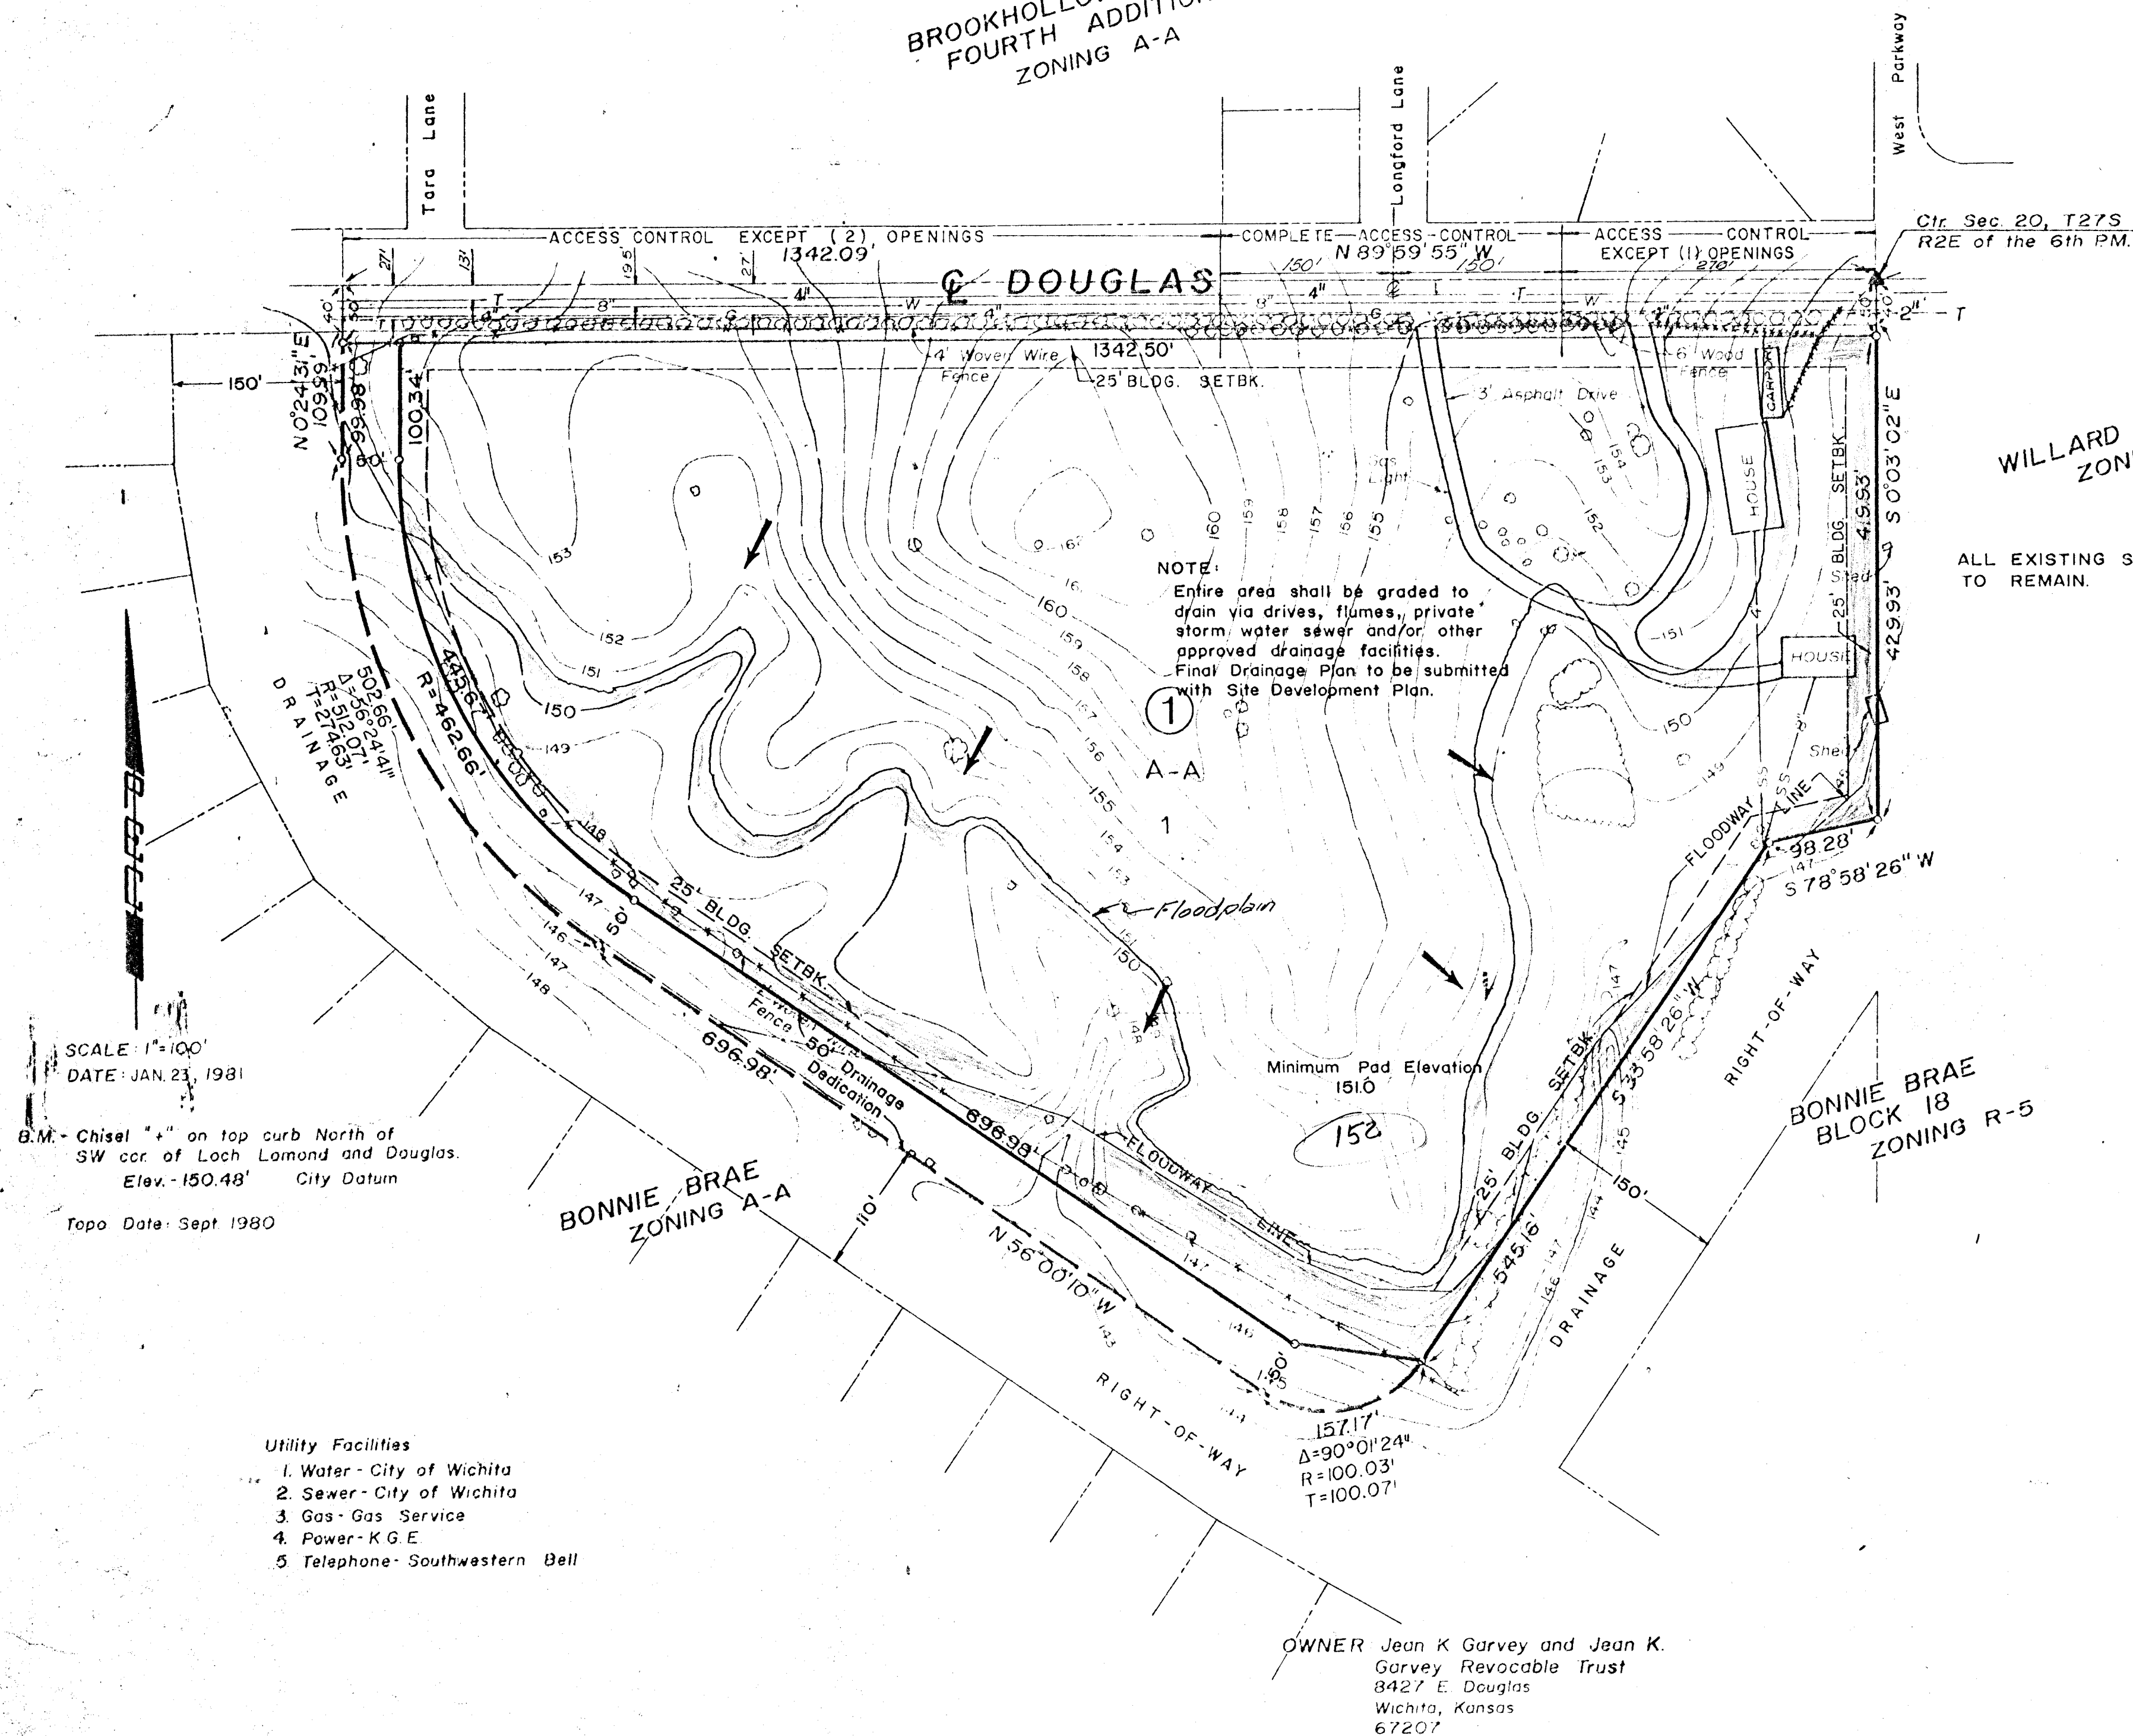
BROOKHOLLOW FOURTH ADDITION
ZONING A-A

Tara Lane
Longford Lane
West Parkway

Ctr. Sec. 20, T27S R2E of the 6th P.M.

ACCESS CONTROL EXCEPT (2) OPENINGS
1342.09'
COMPLETE ACCESS CONTROL
N 89°59'55" W
150' 150'
ACCESS CONTROL EXCEPT (1) OPENINGS
270'

℄ DOUGLAS

27' 13' 19.5' 27'
8" 4" 4" 8" 4" 2"
T W G T W T

40' 30'
150'
N0°24'31"E
109.99'
99.98'
100.34'
30'

4' Woven Wire Fence
1342.50'
25' BLDG. SETBK.
3' Asphalt Drive
6' Wood Fence
CARPORT
HOUSE
HOUSE
Shed
Shed
Gas Light
25' BLDG. SETBK.
419.93'
429.93'
S 0°03'02" E

WILLARD
ZON

ALL EXISTING S
TO REMAIN.

NOTE:
Entire area shall be graded to drain via drives, flumes, private storm water sewer and/or other approved drainage facilities.
Final Drainage Plan to be submitted with Site Development Plan.

1
A-A
1

153 152 151 150 149 148 147 146 145 144 160 159 158 157 156 155 154 161

Floodplain
FLOODWAY LINE
FLOODWAY LINE
98.28'
S 78°58'26" W
S 33°58'26" W
RIGHT-OF-WAY
25' BLDG. SETBK.
545.16'
150'
DRAINAGE

Minimum Pad Elevation
151.0
152

BONNIE BRAE
BLOCK 18
ZONING R-5

DRAINAGE
502.66'
Δ=56°24'41"
R=512.07'
T=274.63'
445.67'
R=462.66'
25' BLDG. SETBK.
50'
Fence
50' Drainage Dedication
696.98'
696.98'
N 56°00'10" W
110'
150'

BONNIE BRAE
ZONING A-A

RIGHT-OF-WAY

157.17'
Δ=90°01'24"
R=100.03'
T=100.07'

SCALE: 1"=100'
DATE: JAN. 23, 1981

B.M. - Chisel "+" on top curb North of SW cor. of Loch Lomond and Douglas.
Elev. - 150.48' City Datum

Topo Date: Sept. 1980

Utility Facilities
1. Water - City of Wichita
2. Sewer - City of Wichita
3. Gas - Gas Service
4. Power - K.G.E.
5. Telephone - Southwestern Bell

OWNER Jean K Garvey and Jean K. Garvey Revocable Trust
8427 E. Douglas
Wichita, Kansas
67207